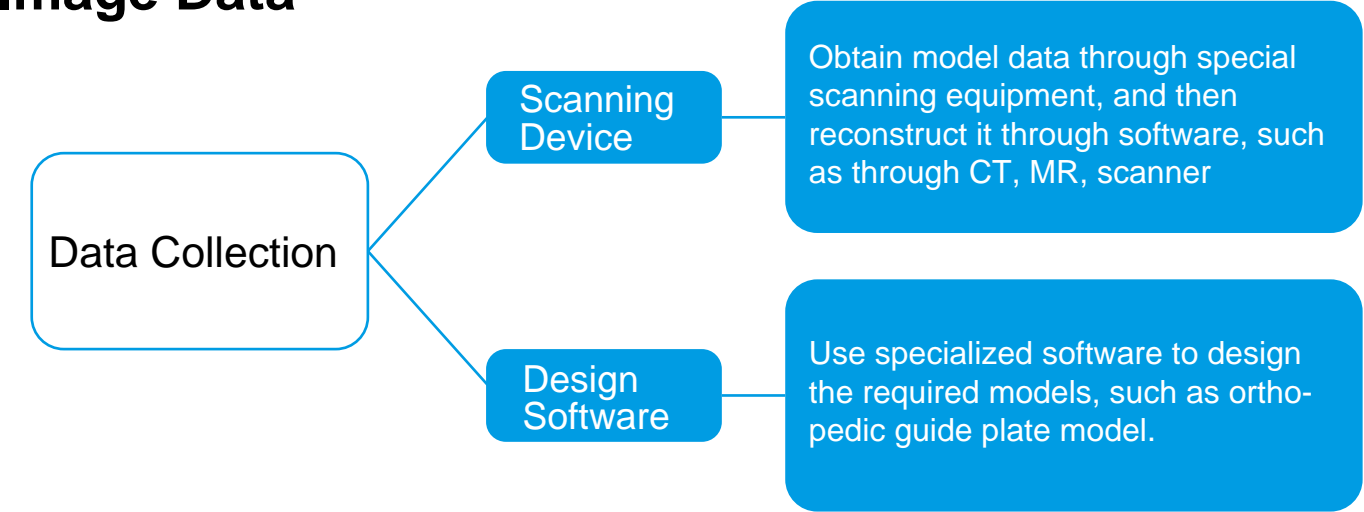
Image Data

Data Collection

Scanning Device

Obtain model data through special scanning equipment, and then reconstruct it through software, such as through CT, MR, scanner

Design Software

Use specialized software to design the required models, such as orthopedic guide plate model.